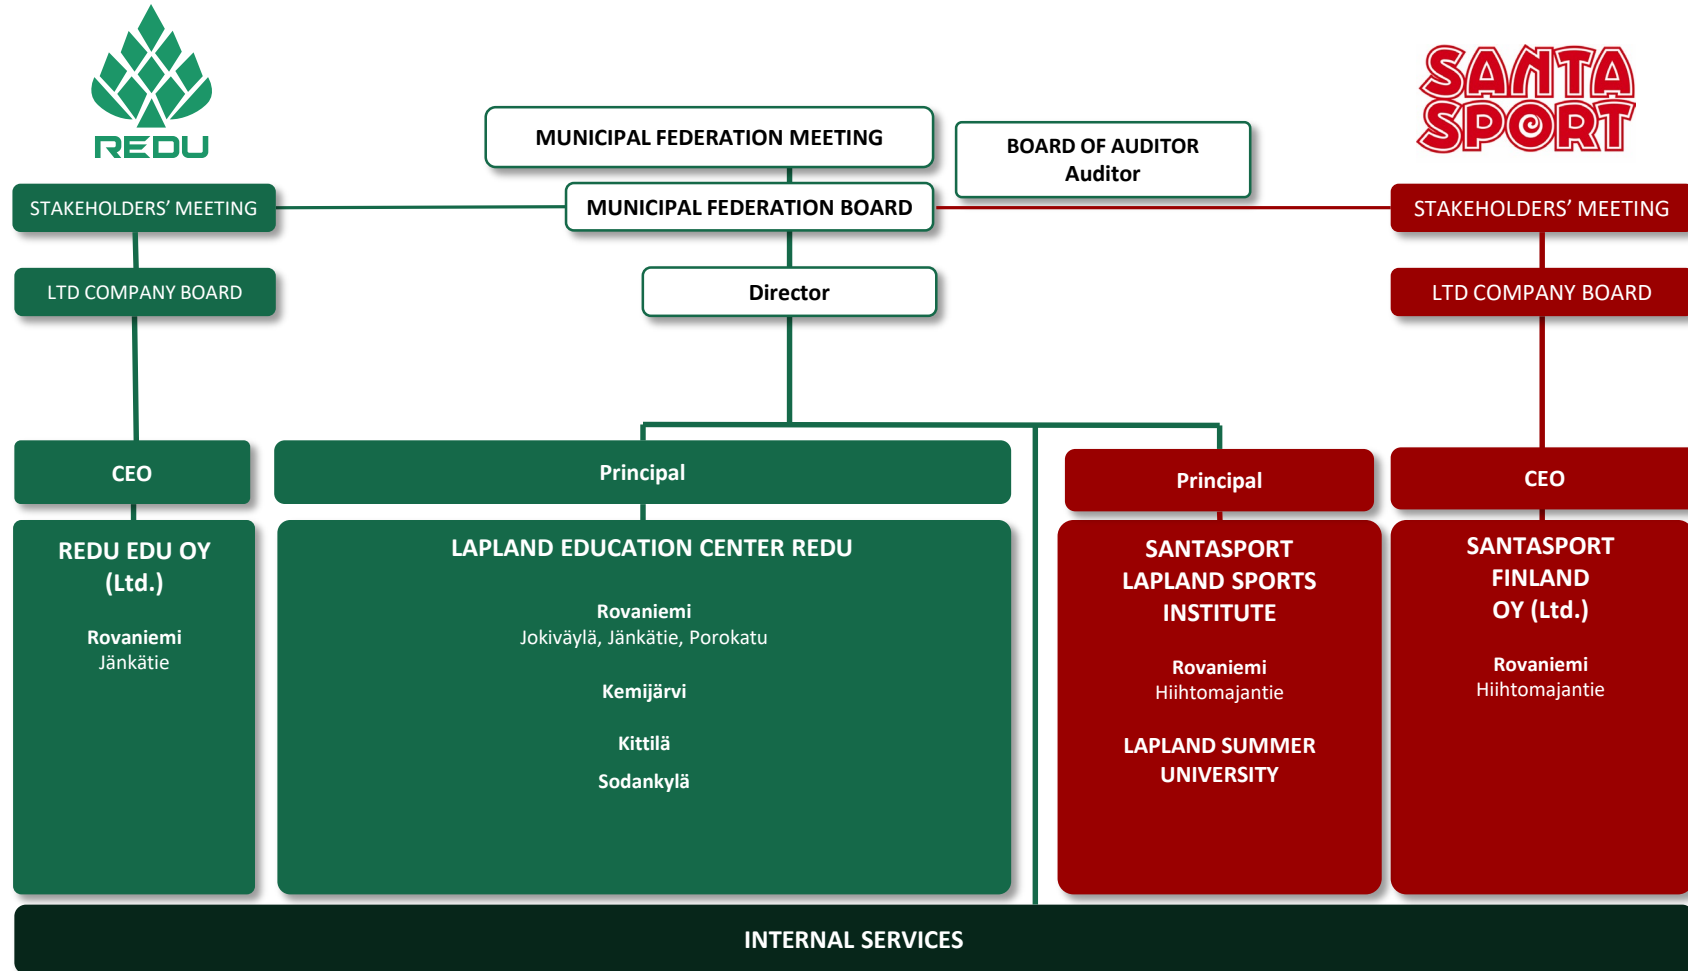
REDU

MUNICIPAL FEDERATION MEETING

BOARD OF AUDITOR
Auditor

SANTA SPORT

STAKEHOLDERS' MEETING

MUNICIPAL FEDERATION BOARD

STAKEHOLDERS' MEETING

LTD COMPANY BOARD

Director

LTD COMPANY BOARD

CEO

Principal

Principal

CEO

REDU EDU OY (Ltd.)

Rovaniemi
Jänkätie

LAPLAND EDUCATION CENTER REDU

Rovaniemi
Jokiväylä, Jänkätie, Porokatu

Kemijärvi

Kittilä

Sodankylä

SANTASPORT LAPLAND SPORTS INSTITUTE

Rovaniemi
Hiihtomajantie

LAPLAND SUMMER UNIVERSITY

SANTASPORT FINLAND OY (Ltd.)

Rovaniemi
Hiihtomajantie

INTERNAL SERVICES